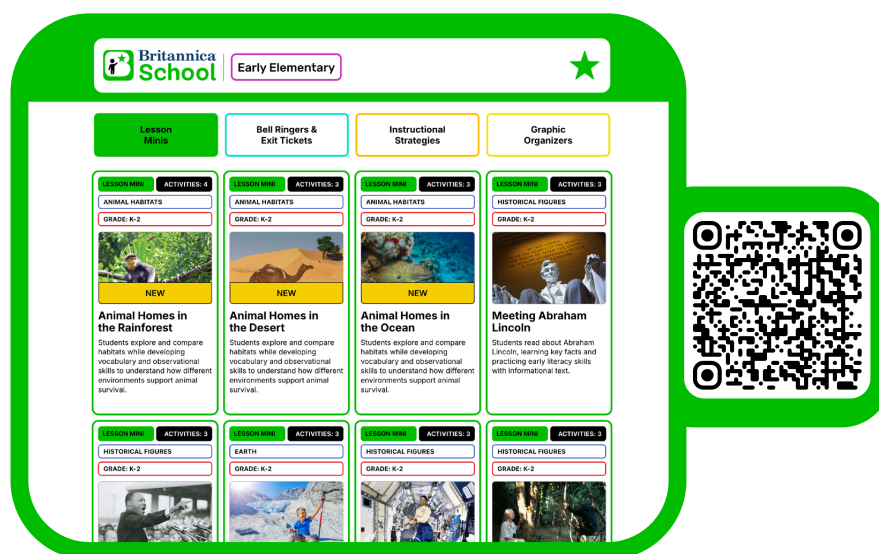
Britannica School | Early Elementary

Lesson Minis

Bell Ringers & Exit Tickets

Instructional Strategies

Graphic Organizers

LESSON MINI ACTIVITIES: 4
ANIMAL HABITATS
GRADE: K-2
NEW
Animal Homes in the Rainforest
Students explore and compare habitats while developing vocabulary and observational skills to understand how different environments support animal survival.

LESSON MINI ACTIVITIES: 3
ANIMAL HABITATS
GRADE: K-2
NEW
Animal Homes in the Desert
Students explore and compare habitats while developing vocabulary and observational skills to understand how different environments support animal survival.

LESSON MINI ACTIVITIES: 3
ANIMAL HABITATS
GRADE: K-2
NEW
Animal Homes in the Ocean
Students explore and compare habitats while developing vocabulary and observational skills to understand how different environments support animal survival.

LESSON MINI ACTIVITIES: 3
HISTORICAL FIGURES
GRADE: K-2
Meeting Abraham Lincoln
Students read about Abraham Lincoln, learning key facts and practicing early literacy skills with informational text.

LESSON MINI ACTIVITIES: 3
HISTORICAL FIGURES
GRADE: K-2

LESSON MINI ACTIVITIES: 3
EARTH
GRADE: K-2

LESSON MINI ACTIVITIES: 3
HISTORICAL FIGURES
GRADE: K-2

LESSON MINI ACTIVITIES: 3
HISTORICAL FIGURES
GRADE: K-2